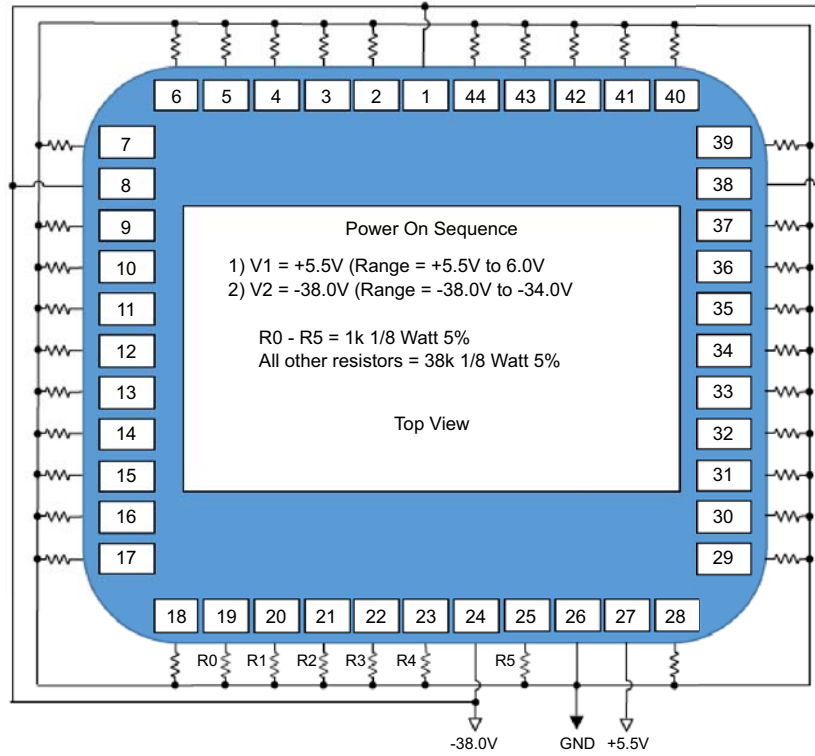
6 5 4 3 2 1 44 43 42 41 40

7
8
9
10
11
12
13
14
15
16
17

39
38
37
36
35
34
33
32
31
30
29

Power On Sequence

1) V1 = +5.5V (Range = +5.5V to 6.0V
2) V2 = -38.0V (Range = -38.0V to -34.0V

R0 - R5 = 1k 1/8 Watt 5%
All other resistors = 38k 1/8 Watt 5%

Top View

18 19 20 21 22 23 24 25 26 27 28

R0 R1 R2 R3 R4 R5

-38.0V GND +5.5V